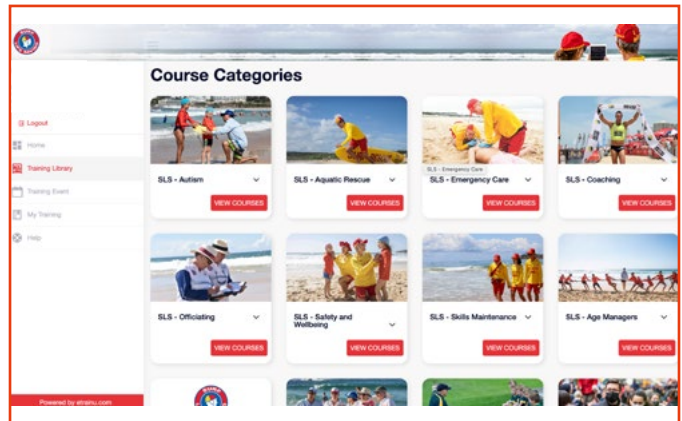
Course Categories

Logout
Home
Training Library
Training Event
My Training
Help

Powered by etrainu.com

SLS - Autism
VIEW COURSES

SLS - Aquatic Rescue
VIEW COURSES

SLS - Emergency Care
SLS - Emergency Care
VIEW COURSES

SLS - Coaching
VIEW COURSES

SLS - Officiating
VIEW COURSES

SLS - Safety and Wellbeing
VIEW COURSES

SLS - Skills Maintenance
VIEW COURSES

SLS - Age Managers
VIEW COURSES